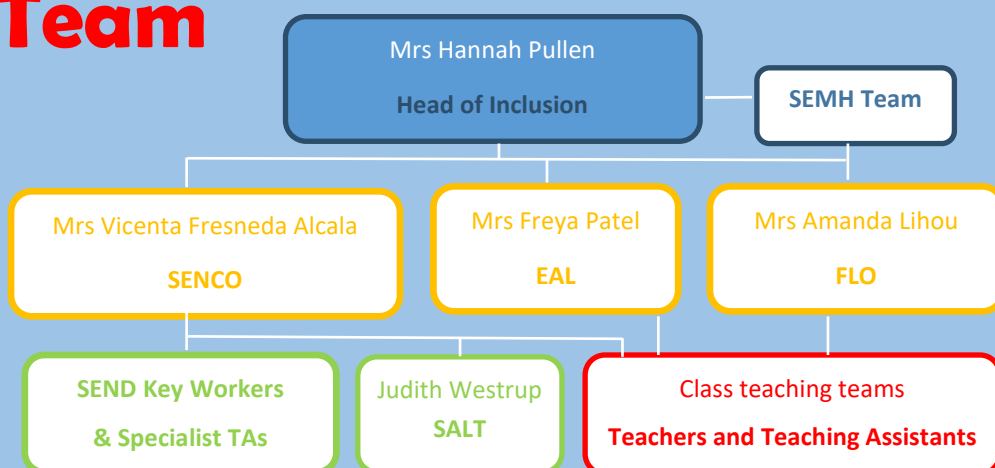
Team

Mrs Hannah Pullen

Head of Inclusion

SEMH Team

Mrs Vicenta Fresneda Alcala

SENCO

Mrs Freya Patel

EAL

Mrs Amanda Lihou

FLO

SEND Key Workers

& Specialist TAs

Judith Westrup

SALT

Class teaching teams

Teachers and Teaching Assistants